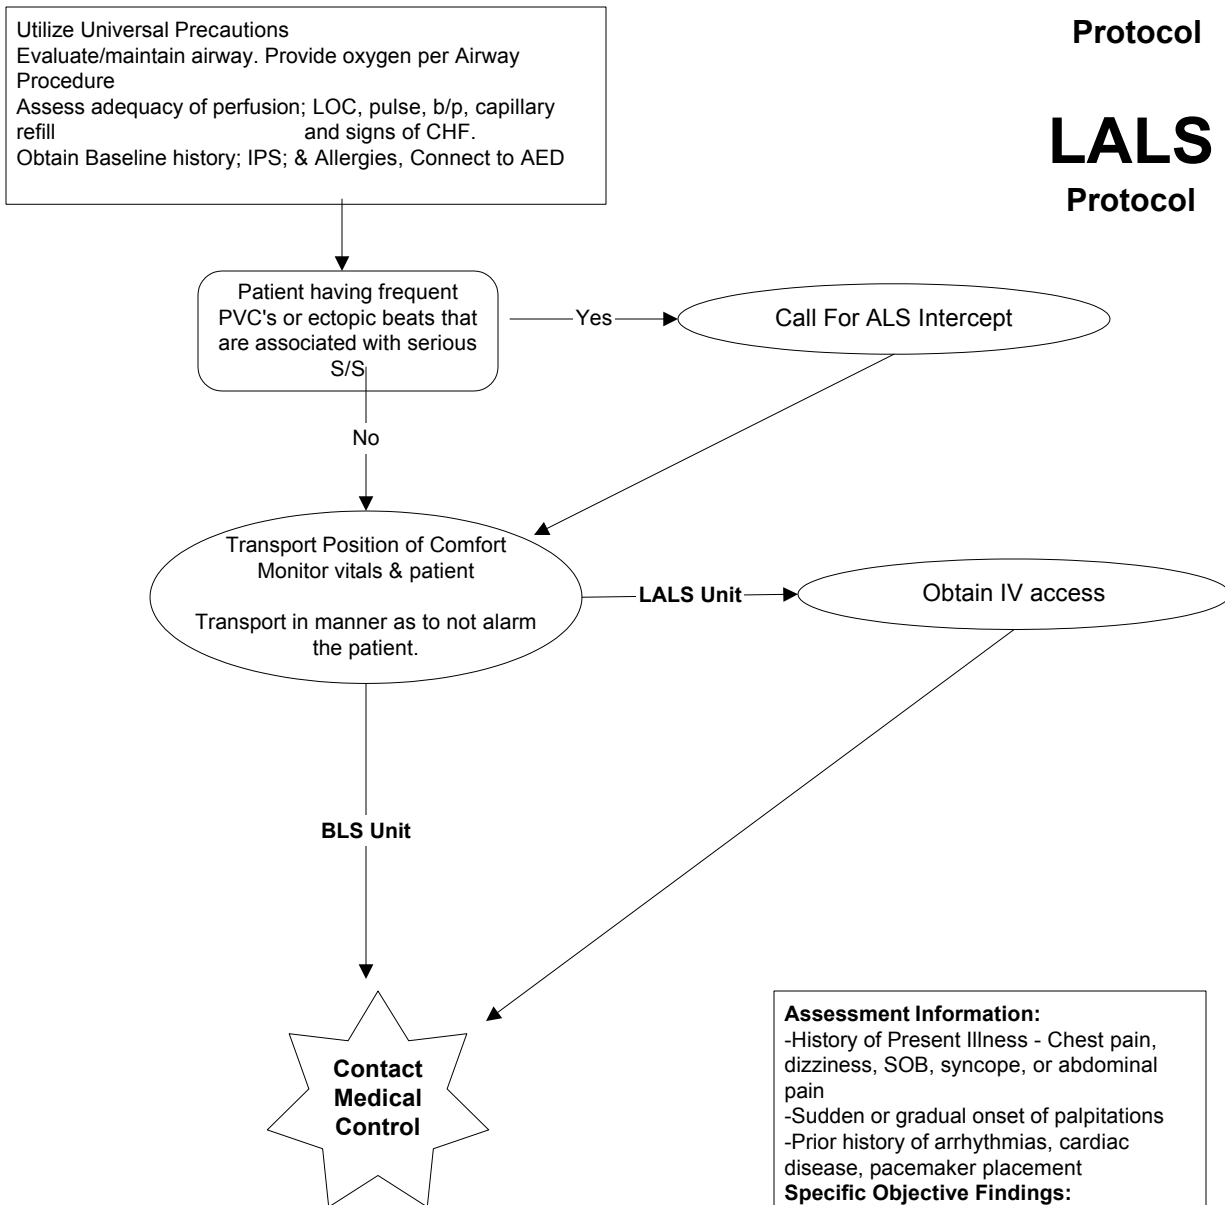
Utilize Universal Precautions
Evaluate/maintain airway. Provide oxygen per Airway Procedure
Assess adequacy of perfusion; LOC, pulse, b/p, capillary refill and signs of CHF.
Obtain Baseline history; IPS; & Allergies, Connect to AED

Protocol

LALS
Protocol

Patient having frequent PVC's or ectopic beats that are associated with serious S/S

Yes

Call For ALS Intercept

No

Transport Position of Comfort
Monitor vitals & patient

Transport in manner as to not alarm the patient.

LALS Unit

Obtain IV access

BLS Unit

Contact Medical Control

Assessment Information:
-History of Present Illness - Chest pain, dizziness, SOB, syncope, or abdominal pain
-Sudden or gradual onset of palpitations
-Prior history of arrhythmias, cardiac disease, pacemaker placement
Specific Objective Findings: